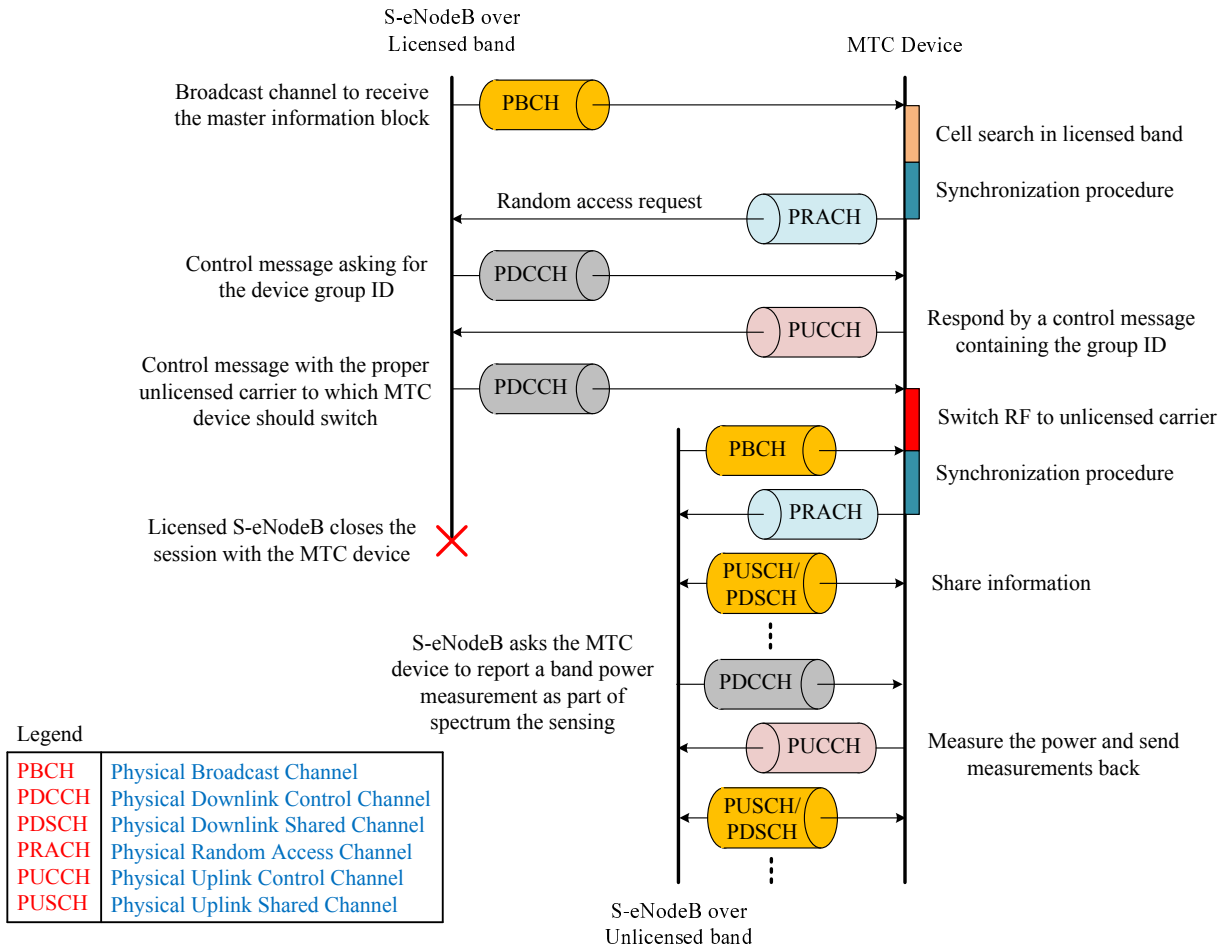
S-eNodeB over Licensed band

MTC Device

Broadcast channel to receive the master information block

PBCH

Cell search in licensed band

Synchronization procedure

Random access request

PRACH

Control message asking for the device group ID

PDCCH

PUCCH

Respond by a control message containing the group ID

Control message with the proper unlicensed carrier to which MTC device should switch

PDCCH

Switch RF to unlicensed carrier

PBCH

Synchronization procedure

Licensed S-eNodeB closes the session with the MTC device

PRACH

PUSCH/ PDSCH

Share information

S-eNodeB asks the MTC device to report a band power measurement as part of spectrum the sensing

PDCCH

PUCCH

Measure the power and send measurements back

PUSCH/ PDSCH

Legend

| PBCH | Physical Broadcast Channel |
|---|---|
| PDCCH | Physical Downlink Control Channel |
| PDSCH | Physical Downlink Shared Channel |
| PRACH | Physical Random Access Channel |
| PUCCH | Physical Uplink Control Channel |
| PUSCH | Physical Uplink Shared Channel |

S-eNodeB over Unlicensed band